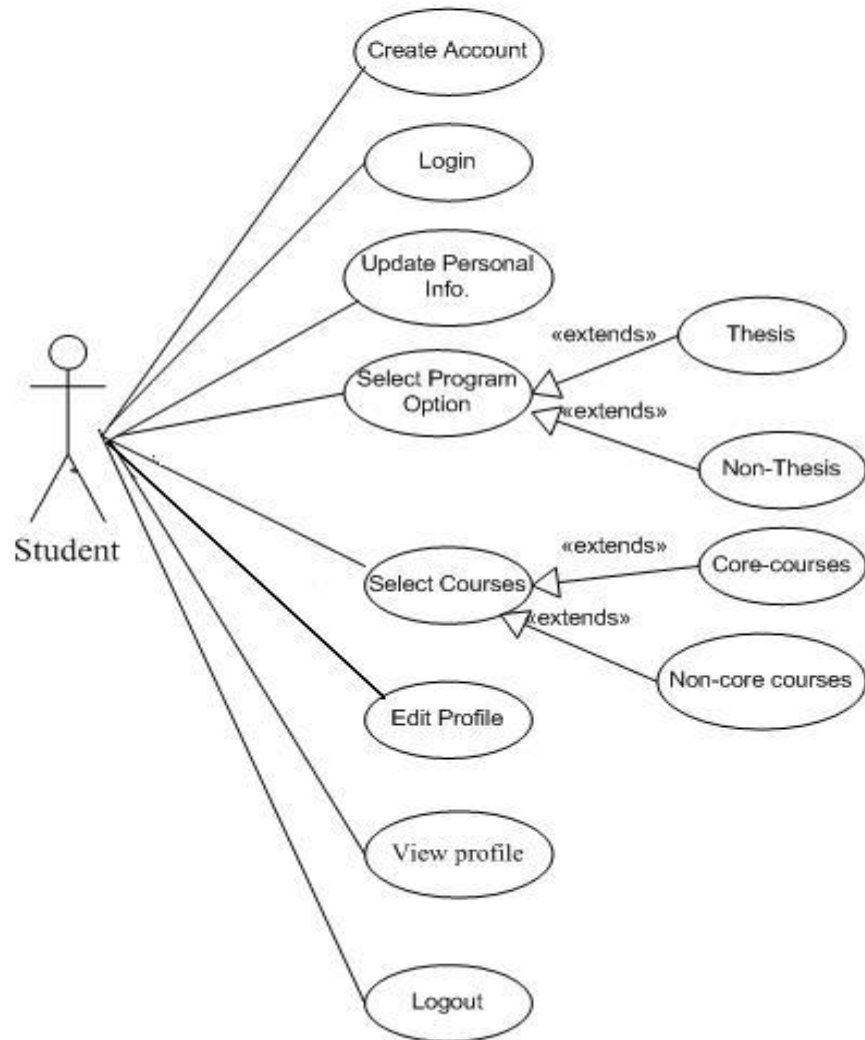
Create Account

Login

Update Personal Info.

«extends»

Thesis

Select Program Option

«extends»

Non-Thesis

Student

«extends»

Core-courses

Select Courses

«extends»

Non-core courses

Edit Profile

View profile

Logout